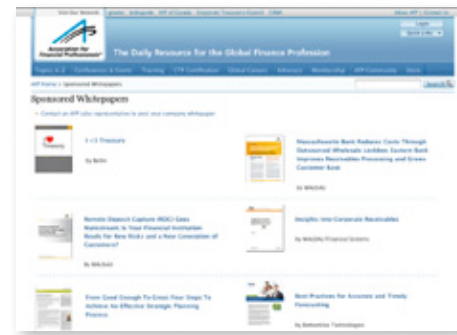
AFP
Association for Financial Professionals
The Daily Resource for the Global Finance Profession
Sponsored Whitepapers
Contact an AFP sales representative to post your company whitepaper
I <3 Treasury
Massachusetts Bank Reduces Costs Through Outsourced Wholesale Lockbox; Eastern Bank Improves Receivables Processing and Green Customer Base
Remote Deposit Capture (RDC) Goes Mainstream: Is Your Financial Institution Ready for New Risks and a New Generation of Customers?
Insights into Corporate Receivables
From Good Enough To Great: Four Steps To Achieve An Effective Strategic Planning Process
Best Practices for Accurate and Timely Forecasting